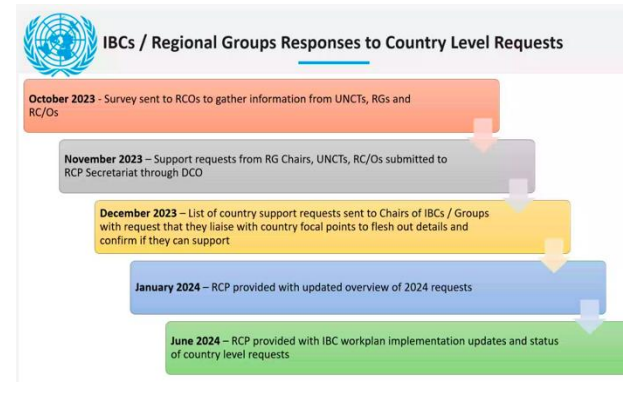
IBCs / Regional Groups Responses to Country Level Requests

October 2023 - Survey sent to RCOs to gather information from UNCTs, RGs and RC/Os

November 2023 – Support requests from RG Chairs, UNCTs, RC/Os submitted to RCP Secretariat through DCO

December 2023 – List of country support requests sent to Chairs of IBCs / Groups with request that they liaise with country focal points to flesh out details and confirm if they can support

January 2024 – RCP provided with updated overview of 2024 requests

June 2024 – RCP provided with IBC workplan implementation updates and status of country level requests